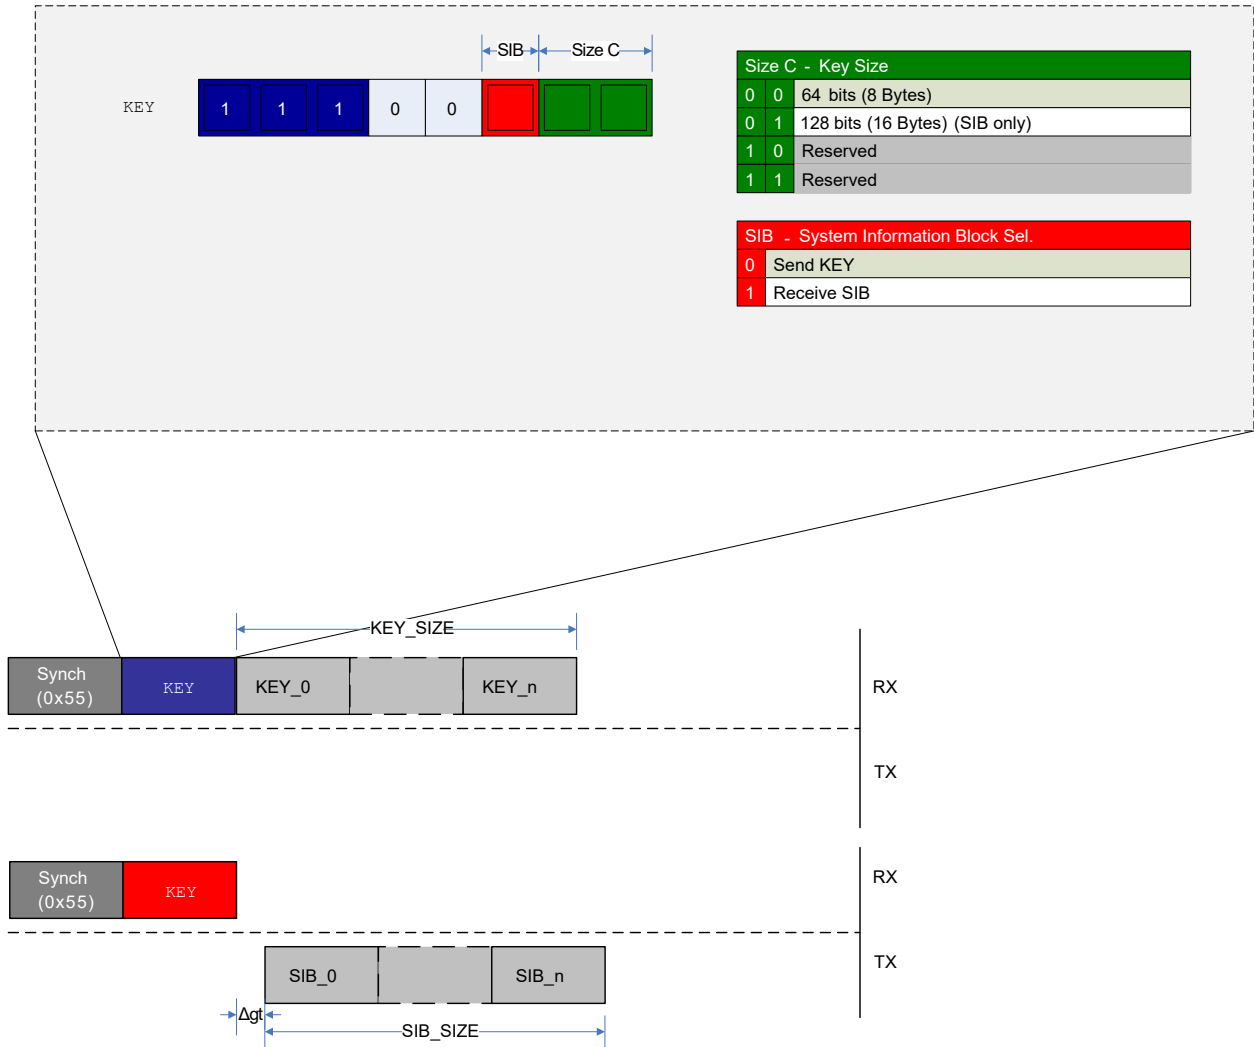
SIB Size C

KEY

| 1 | 1 | 1 | 0 | 0 | | | |
|---|---|---|---|---|---|---|---|

| Size C - Key Size | | |
|---|---|---|
| 0 | 0 | 64 bits (8 Bytes) |
| 0 | 1 | 128 bits (16 Bytes) (SIB only) |
| 1 | 0 | Reserved |
| 1 | 1 | Reserved |

| SIB - System Information Block Sel. | |
|---|---|
| 0 | Send KEY |
| 1 | Receive SIB |

KEY_SIZE

Synch (0x55) KEY KEY_0 KEY_n

RX

TX

Synch (0x55) KEY

RX

SIB_0 SIB_n

TX

Δgt

SIB_SIZE